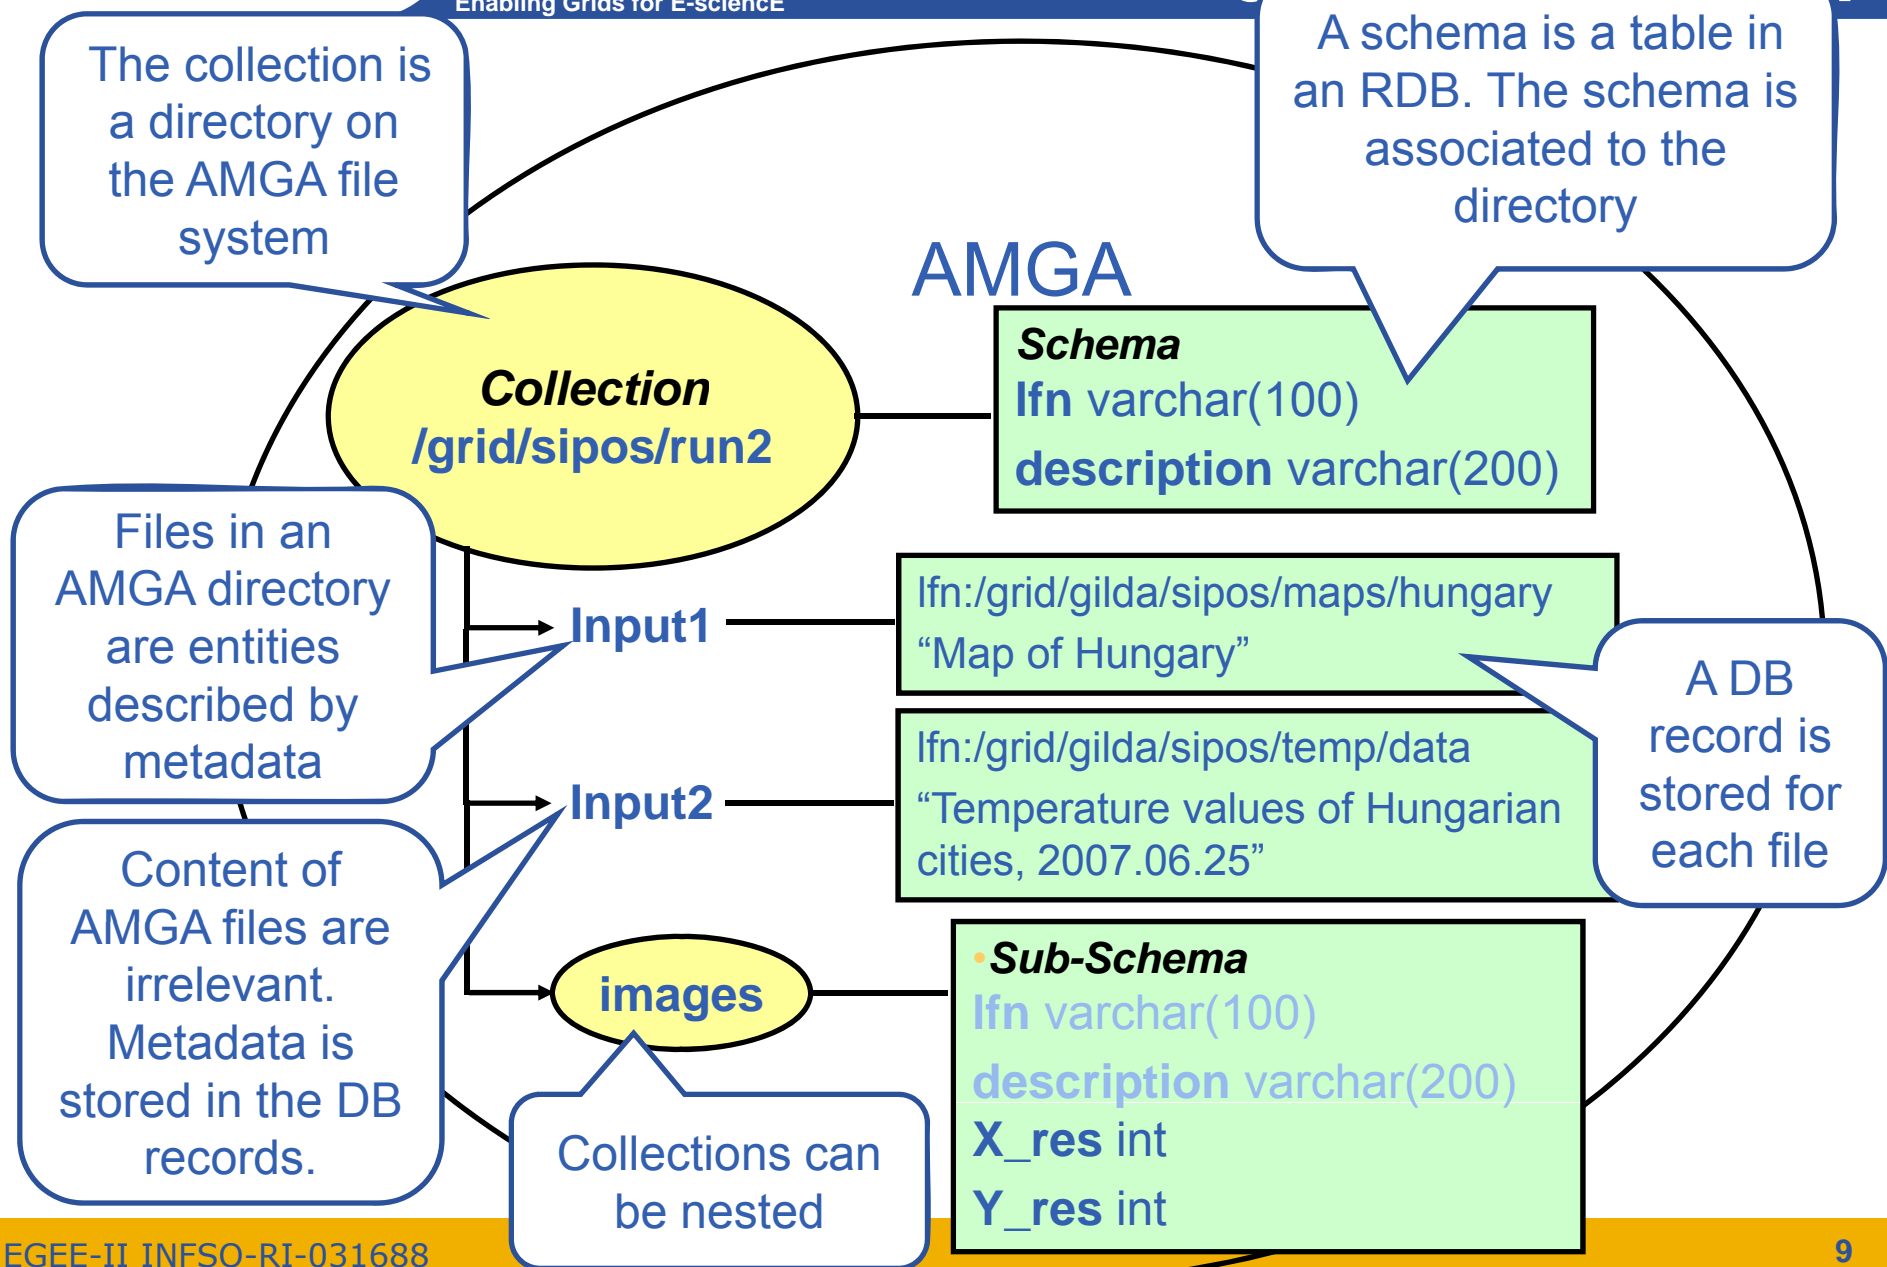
Enabling Grids for E-sciencE

The collection is a directory on the AMGA file system

A schema is a table in an RDB. The schema is associated to the directory

AMGA

Collection
/grid/sipos/run2

Schema
lfn varchar(100)
description varchar(200)

Files in an AMGA directory are entities described by metadata

Input1

lfn:/grid/gilda/sipos/maps/hungary
“Map of Hungary”

A DB record is stored for each file

Input2

lfn:/grid/gilda/sipos/temp/data
“Temperature values of Hungarian cities, 2007.06.25”

Content of AMGA files are irrelevant. Metadata is stored in the DB records.

images

Sub-Schema
lfn varchar(100)
description varchar(200)
X_res int
Y_res int

Collections can be nested

EGEE-II INFSO-RI-031688

9